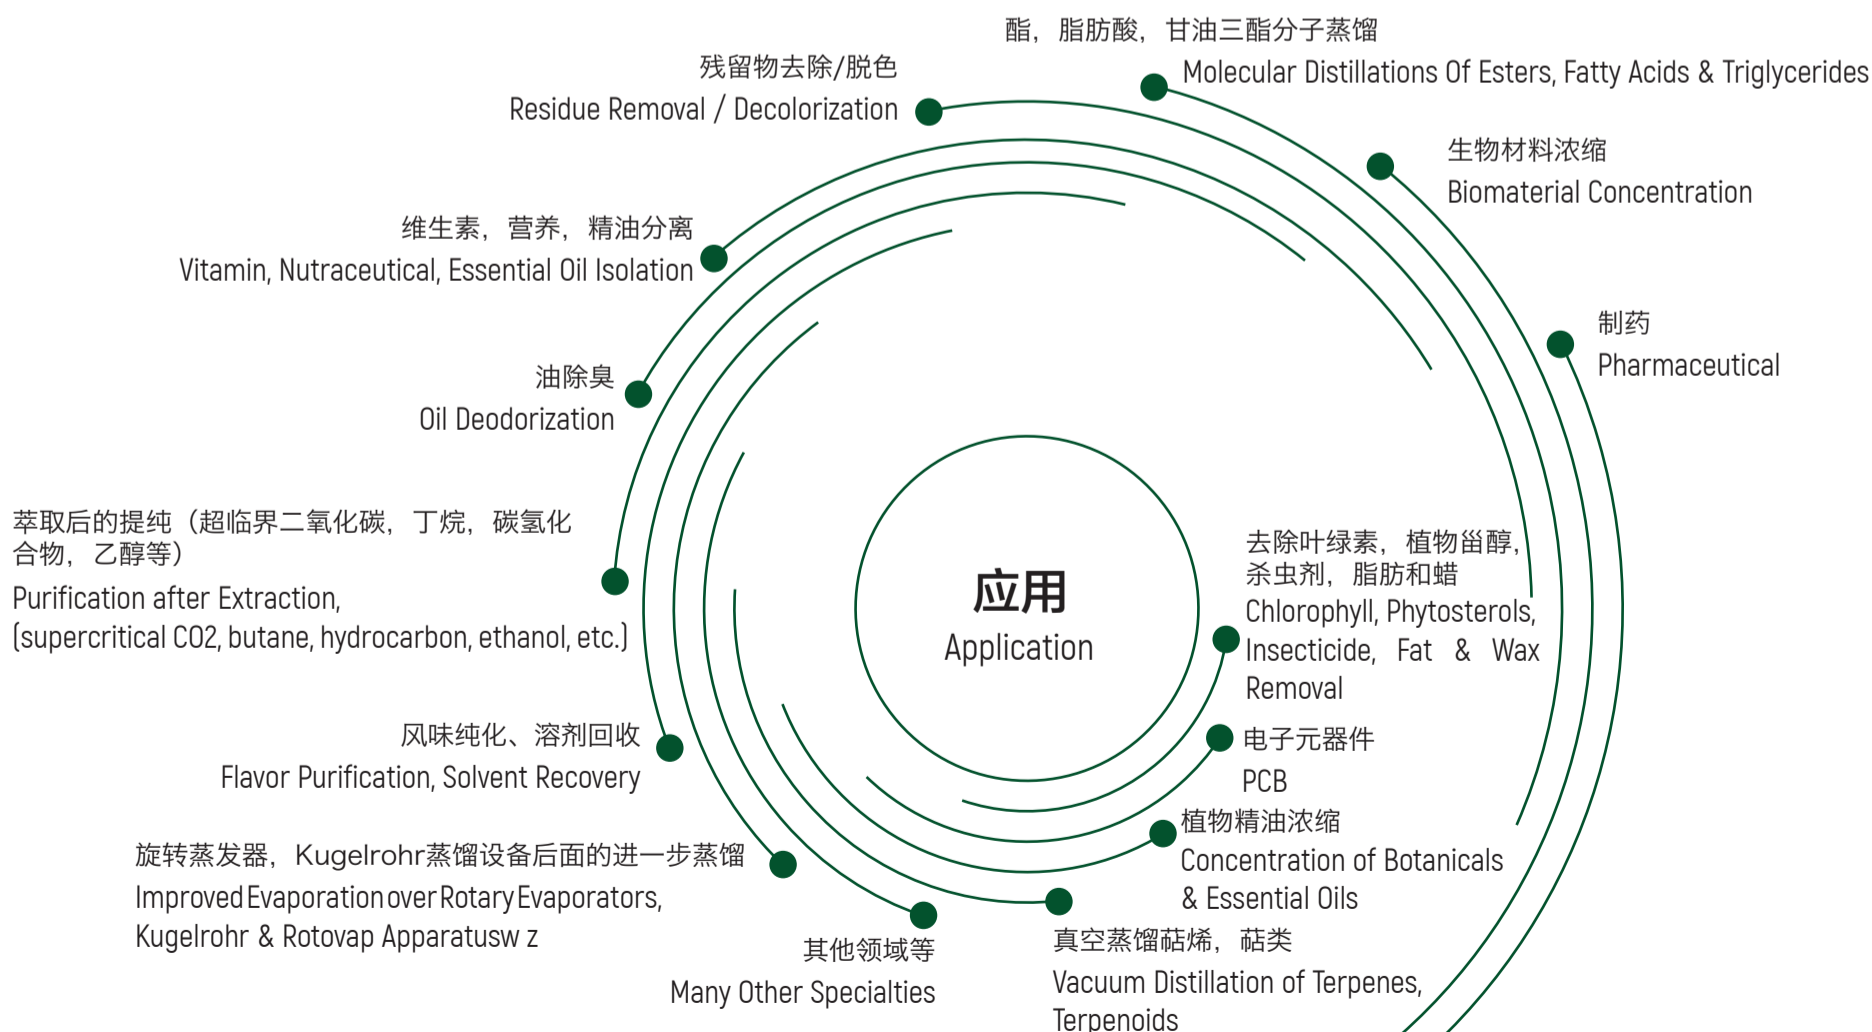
酯，脂肪酸，甘油三酯分子蒸馏
Molecular Distillations Of Esters, Fatty Acids & Triglycerides

残留物去除/脱色
Residue Removal / Decolorization

生物材料浓缩
Biomaterial Concentration

维生素，营养，精油分离
Vitamin, Nutraceutical, Essential Oil Isolation

制药
Pharmaceutical

油除臭
Oil Deodorization

萃取后的提纯（超临界二氧化碳，丁烷，碳氢化合物，乙醇等）
Purification after Extraction, (supercritical CO2, butane, hydrocarbon, ethanol, etc.)

应用
Application

去除叶绿素，植物甾醇，杀虫剂，脂肪和蜡
Chlorophyll, Phytosterols, Insecticide, Fat & Wax Removal

电子元器件
PCB

风味纯化、溶剂回收
Flavor Purification, Solvent Recovery

植物精油浓缩
Concentration of Botanicals & Essential Oils

旋转蒸发器，Kugelrohr蒸馏设备后面的进一步蒸馏
Improved Evaporation over Rotary Evaporators, Kugelrohr & Rotovap Apparatusw z

其他领域等
Many Other Specialties

真空蒸馏萜烯，萜类
Vacuum Distillation of Terpenes, Terpenoids